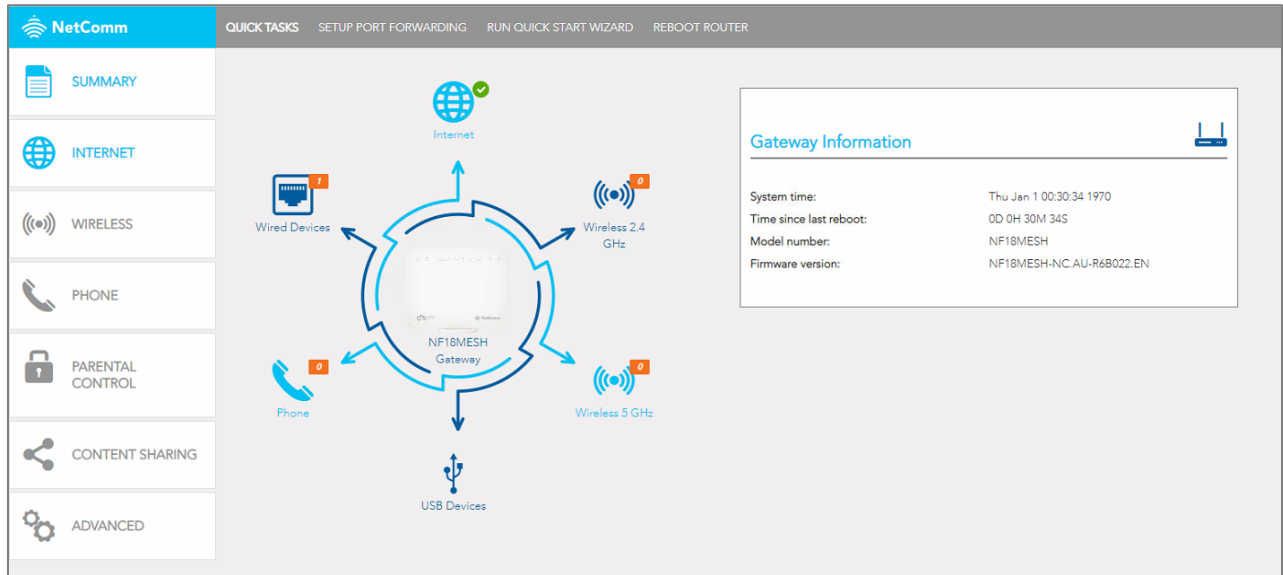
NetComm

QUICK TASKS SETUP PORT FORWARDING RUN QUICK START WIZARD REBOOT ROUTER

SUMMARY

INTERNET

WIRELESS

PHONE

PARENTAL CONTROL

CONTENT SHARING

ADVANCED

Internet

1
Wired Devices

0
Wireless 2.4 GHz

NF18MESH Gateway

0
Phone

0
Wireless 5 GHz

USB Devices

Gateway Information

| | |
|---|---|
| System time: | Thu Jan 1 00:30:34 1970 |
| Time since last reboot: | 0D 0H 30M 34S |
| Model number: | NF18MESH |
| Firmware version: | NF18MESH-NC.AU-R6B022.EN |